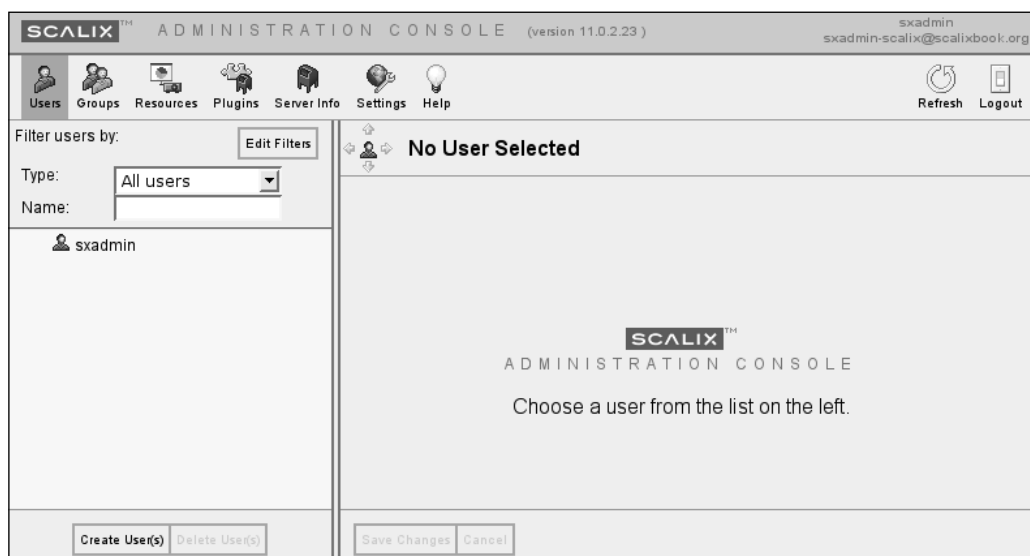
SCALIX™ ADMINISTRATION CONSOLE (version 11.0.2.23)

sxadmin
sxadmin-scalix@scalixbook.org

Users Groups Resources Plugins Server Info Settings Help

Refresh Logout

Filter users by:

Edit Filters

Type: All users

Name:

sxadmin

No User Selected

SCALIX™
ADMINISTRATION CONSOLE

Choose a user from the list on the left.

Create User(s) Delete User(s)

Save Changes Cancel